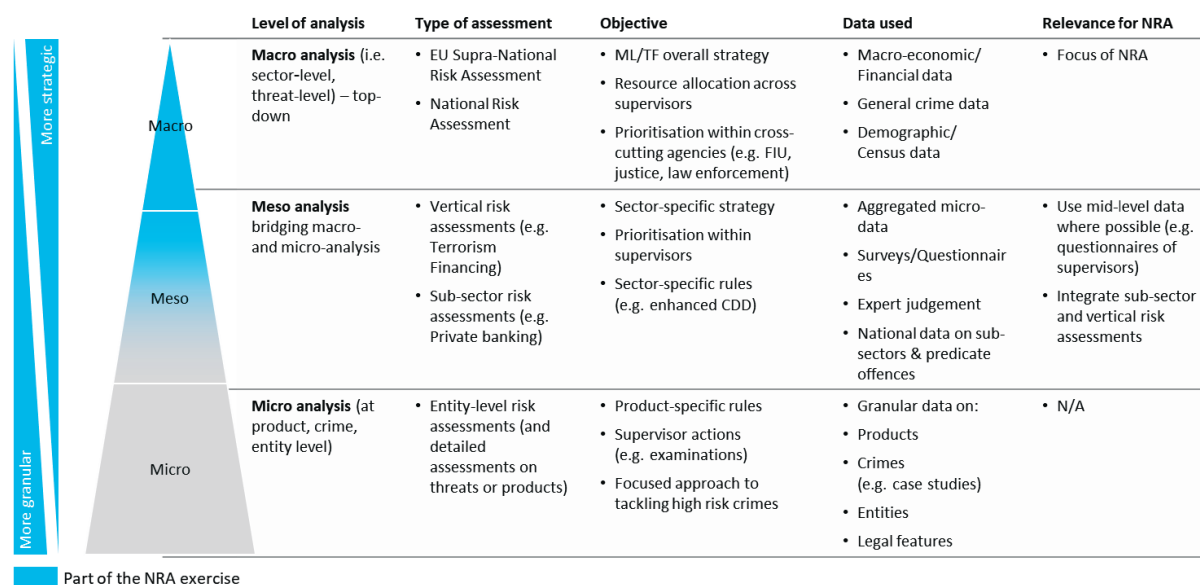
More strategic

More granular

Macro

Meso

Micro

| Level of analysis | Type of assessment | Objective | Data used | Relevance for NRA |
|---|---|---|---|---|
| **Macro analysis** (i.e. sector-level, threat-level) – top-down | • EU Supra-National Risk Assessment • National Risk Assessment | • ML/TF overall strategy • Resource allocation across supervisors • Prioritisation within cross-cutting agencies (e.g. FIU, justice, law enforcement) | • Macro-economic/ Financial data • General crime data • Demographic/ Census data | • Focus of NRA |
| **Meso analysis** bridging macro- and micro-analysis | • Vertical risk assessments (e.g. Terrorism Financing) • Sub-sector risk assessments (e.g. Private banking) | • Sector-specific strategy • Prioritisation within supervisors • Sector-specific rules (e.g. enhanced CDD) | • Aggregated micro-data • Surveys/Questionnaires • Expert judgement • National data on sub-sectors & predicate offences | • Use mid-level data where possible (e.g. questionnaires of supervisors) • Integrate sub-sector and vertical risk assessments |
| **Micro analysis** (at product, crime, entity level) | • Entity-level risk assessments (and detailed assessments on threats or products) | • Product-specific rules • Supervisor actions (e.g. examinations) • Focused approach to tackling high risk crimes | • Granular data on: • Products • Crimes (e.g. case studies) • Entities • Legal features | • N/A |

Part of the NRA exercise